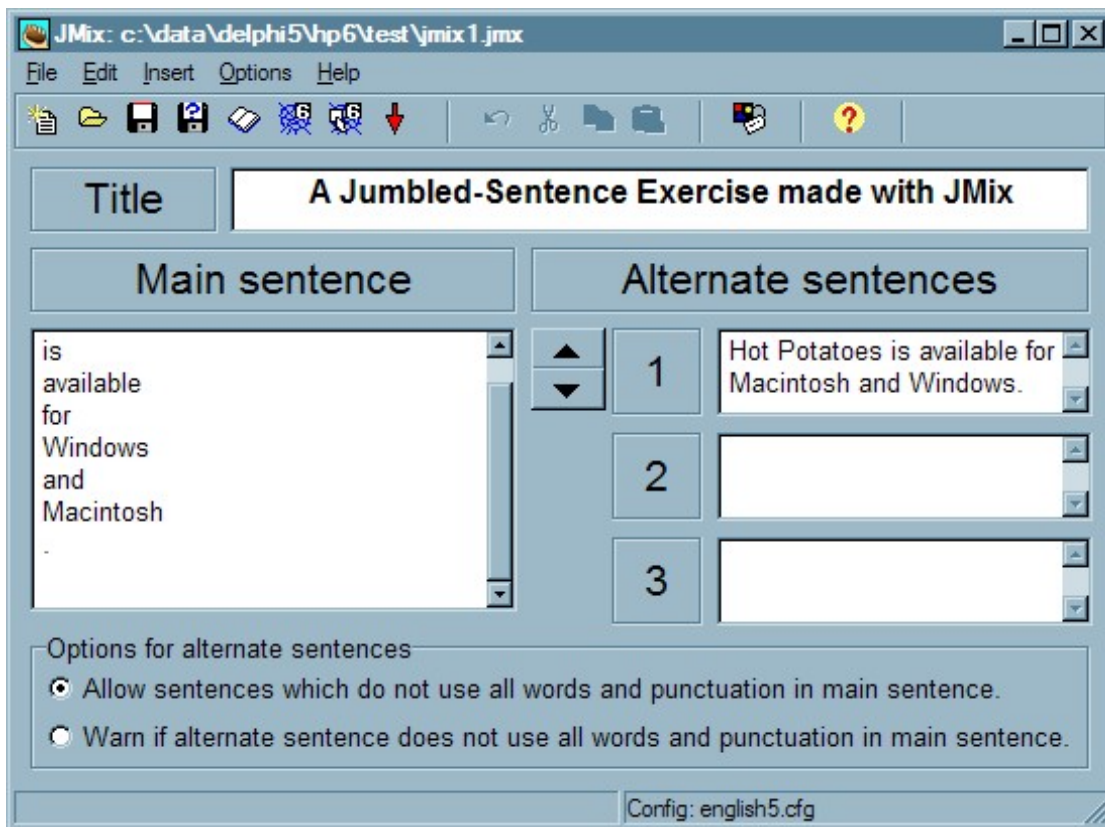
JMix: c:\data\delphi5\hp6\test\jmix1.jmx

File Edit Insert Options Help

Title A Jumbled-Sentence Exercise made with JMix

Main sentence

Alternate sentences

is
available
for
Windows
and
Macintosh
.

1 Hot Potatoes is available for Macintosh and Windows.

2

3

Options for alternate sentences

Allow sentences which do not use all words and punctuation in main sentence.

Warn if alternate sentence does not use all words and punctuation in main sentence.

Config: english5.cfg